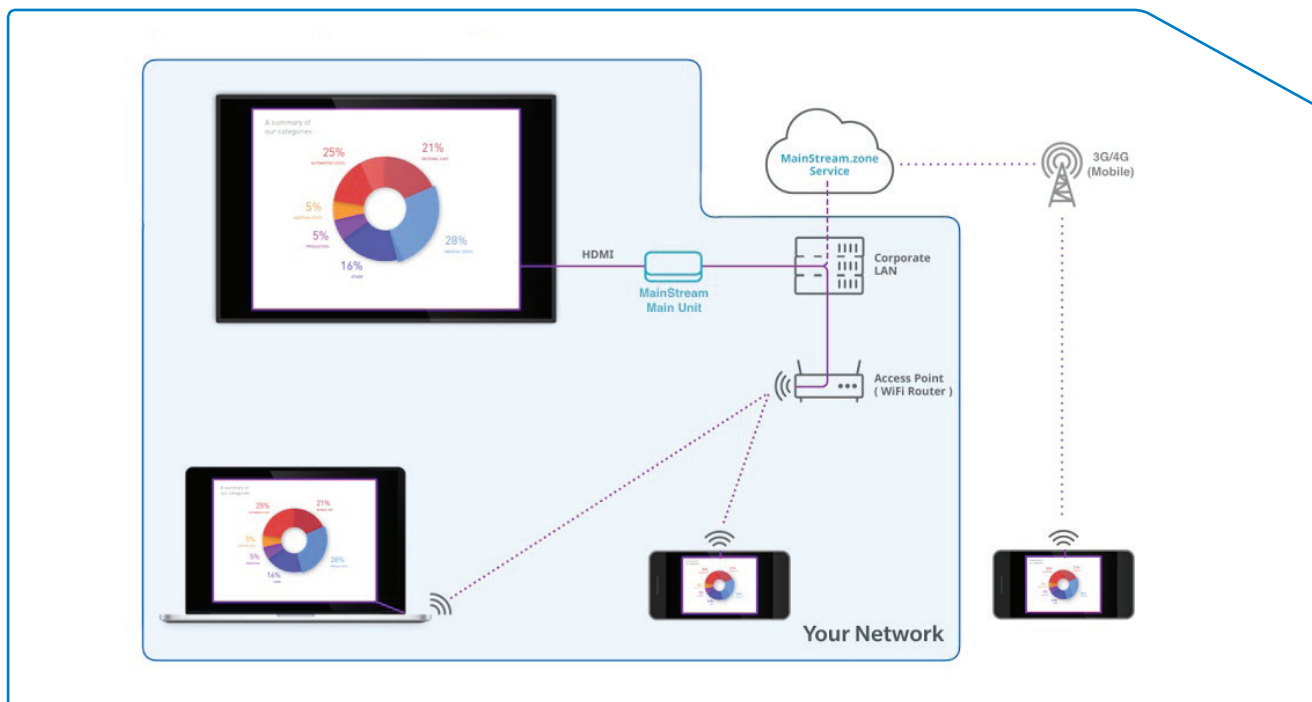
A summary of our categories

25%

21%

5%

5%

28%

16%

HDMI

MainStream Main Unit

MainStream.zone Service

3G/4G (Mobile)

Corporate LAN

Access Point ( WiFi Router )

A summary of our categories

25%

21%

5%

5%

26%

16%

Your Network